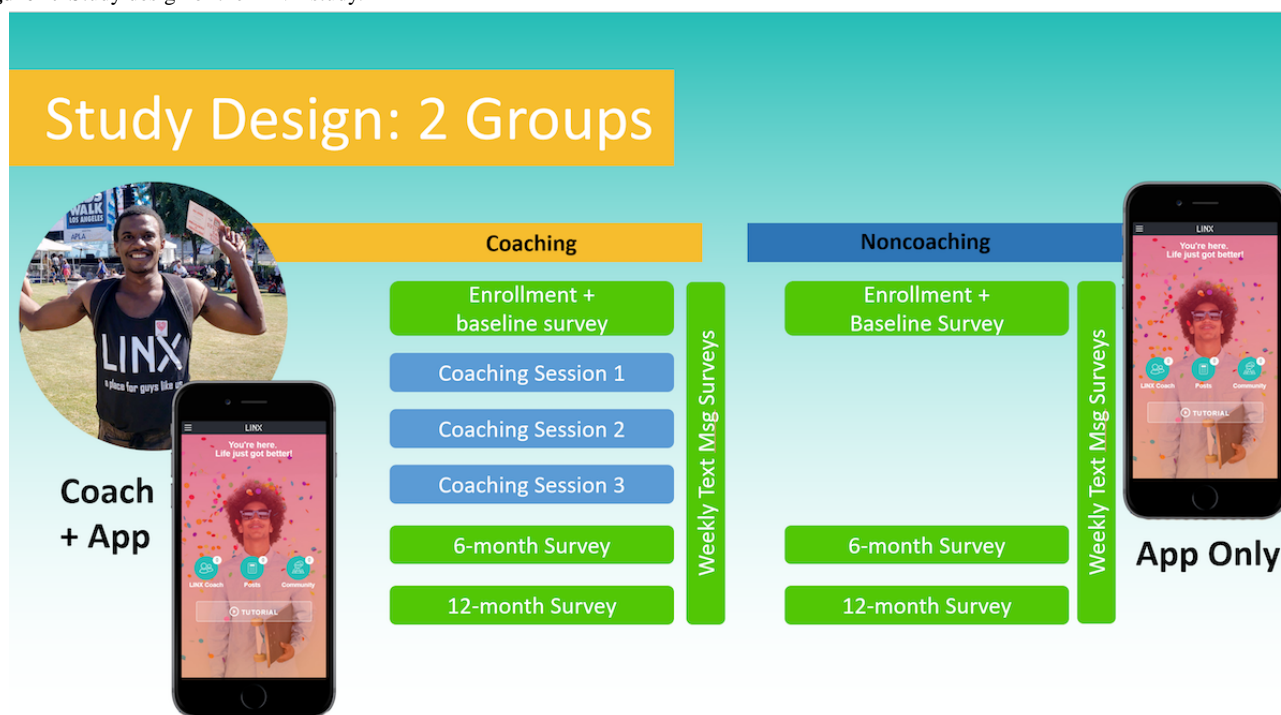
Study Design: 2 Groups

WALK LOS ANGELES
APLA
LINX
a place for guys like us

LINX
You're here.
Life just got better!
LINX Coach
Posts
Community
TUTORIAL

Coach + App

Coaching

Enrollment + baseline survey

Coaching Session 1

Coaching Session 2

Coaching Session 3

6-month Survey

12-month Survey

Weekly Text Msg Surveys

Noncoaching

Enrollment + Baseline Survey

6-month Survey

12-month Survey

Weekly Text Msg Surveys

LINX
You're here.
Life just got better!
LINX Coach
Posts
Community
TUTORIAL

App Only